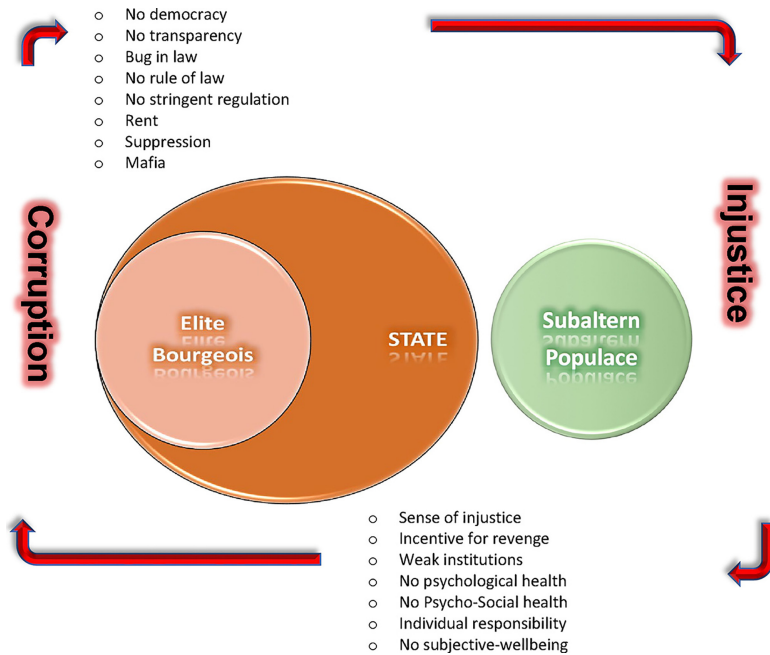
- No democracy
- No transparency
- Bug in law
- No rule of law
- No stringent regulation
- Rent
- Suppression
- Mafia

Injustice

Corruption

Elite Bourgeois

STATE

Subaltern Populace

- Sense of injustice
- Incentive for revenge
- Weak institutions
- No psychological health
- No Psycho-Social health
- Individual responsibility
- No subjective-wellbeing